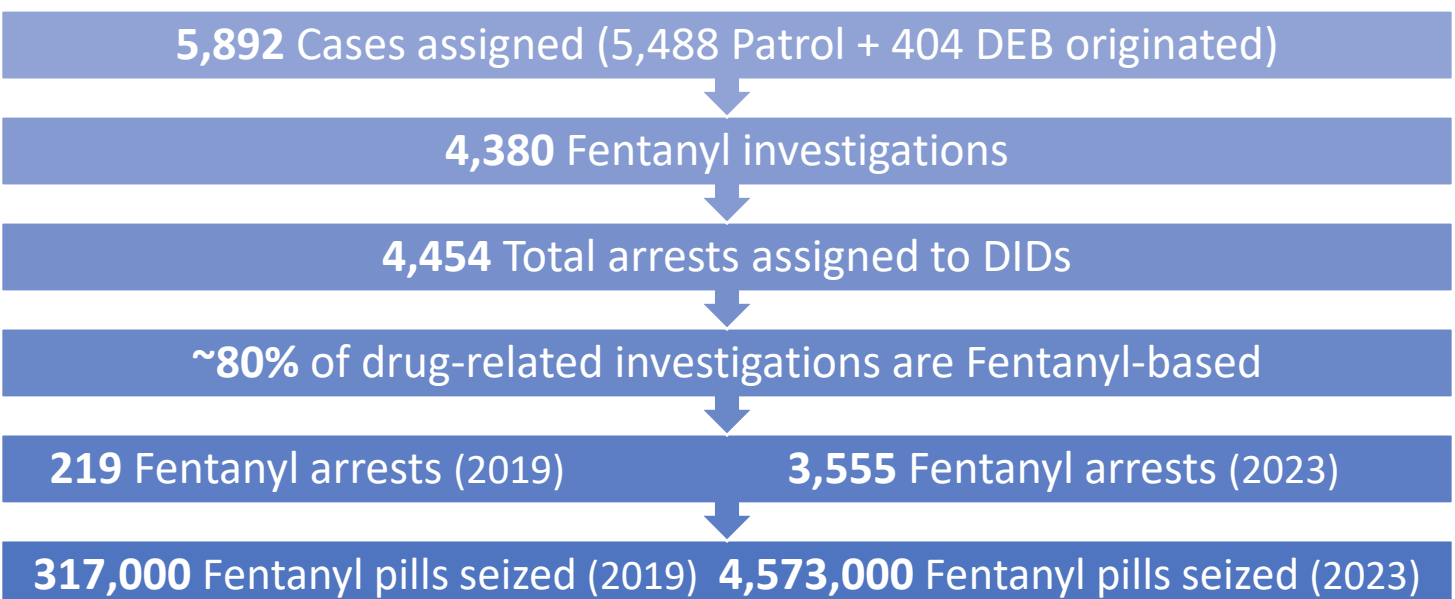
5,892 Cases assigned (5,488 Patrol + 404 DEB originated)

4,380 Fentanyl investigations

4,454 Total arrests assigned to DIDs

~80% of drug-related investigations are Fentanyl-based

219 Fentanyl arrests (2019)

3,555 Fentanyl arrests (2023)

317,000 Fentanyl pills seized (2019)

4,573,000 Fentanyl pills seized (2023)